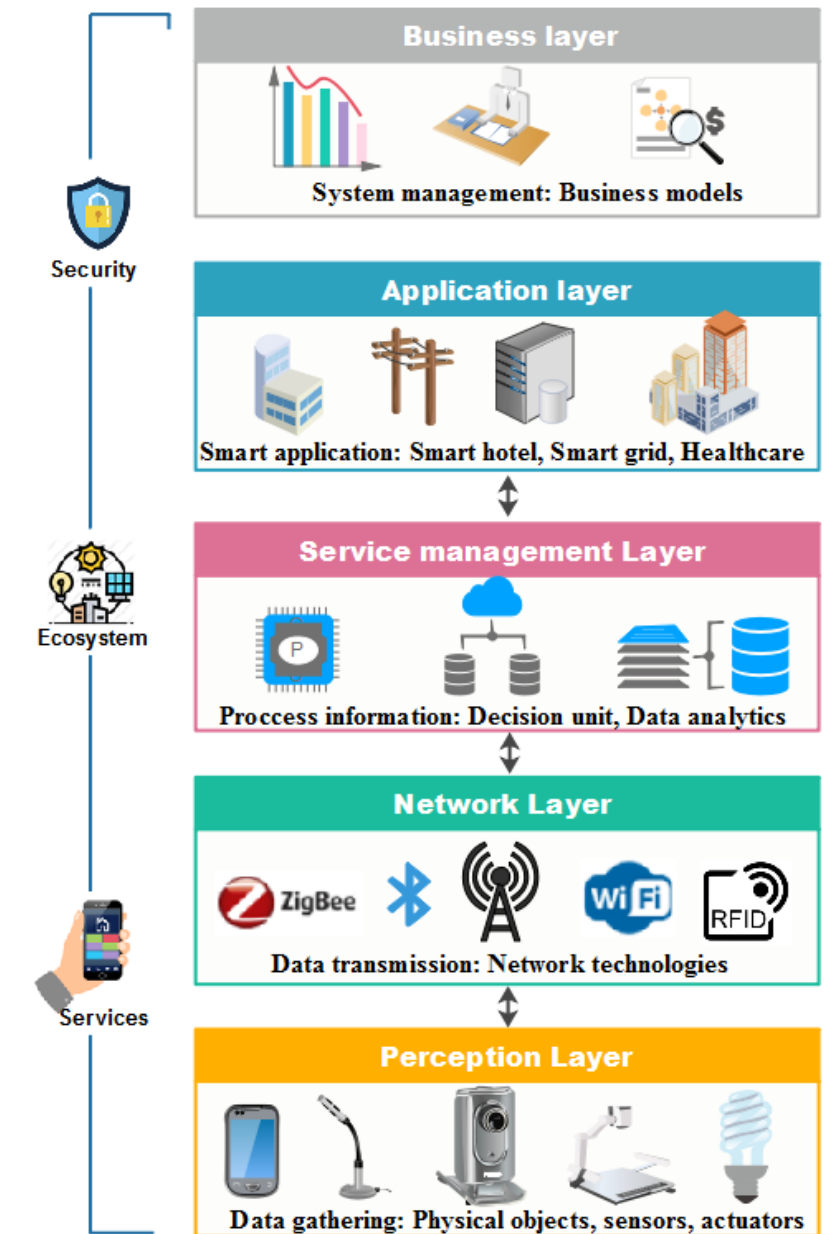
Security

Ecosystem

Services

Business layer

System management: Business models

Application layer

Smart application: Smart hotel, Smart grid, Healthcare

Service management Layer

P

Proccess information: Decision unit, Data analytics

Network Layer

ZigBee

Wi Fi

RFID

Data transmission: Network technologies

Perception Layer

Data gathering: Physical objects, sensors, actuators